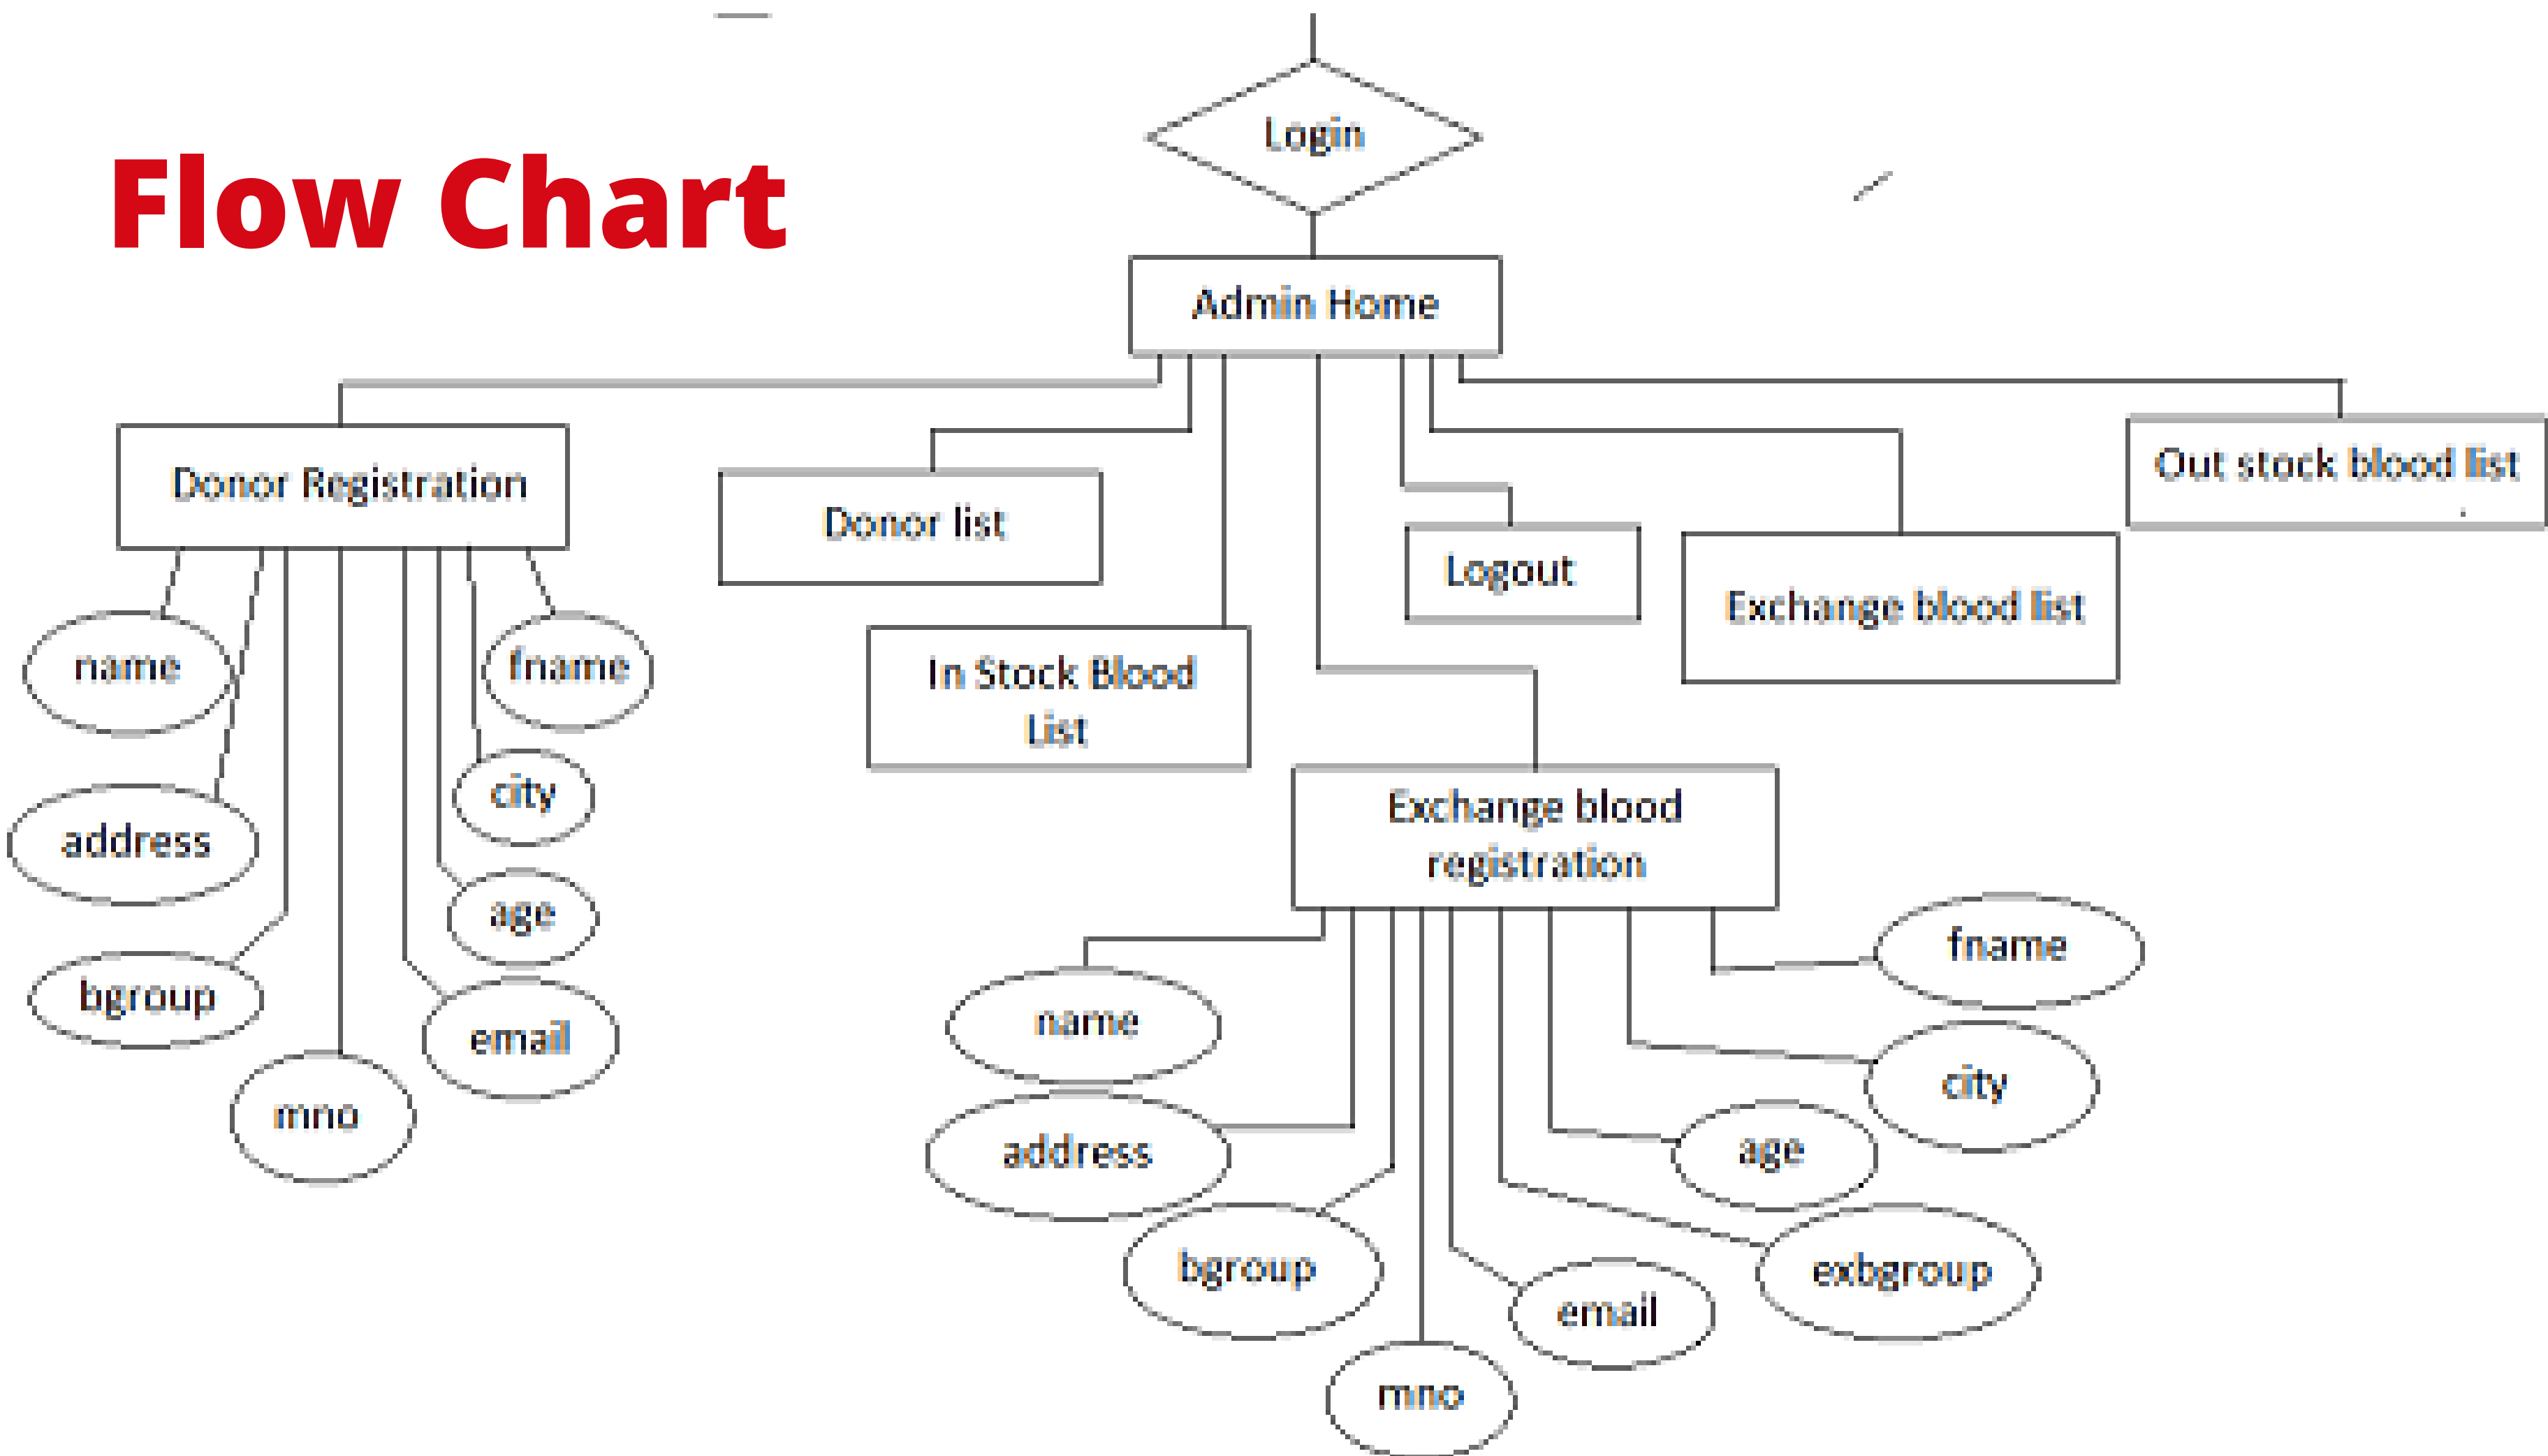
Flow Chart

Login

Admin Home

Donor Registration

Donor list

In Stock Blood List

Logout

Exchange blood list

Out stock blood list

name

fname

city

address

age

bgroup

email

mno

Exchange blood registration

fname

name

city

address

age

bgroup

exbgroup

email

mno